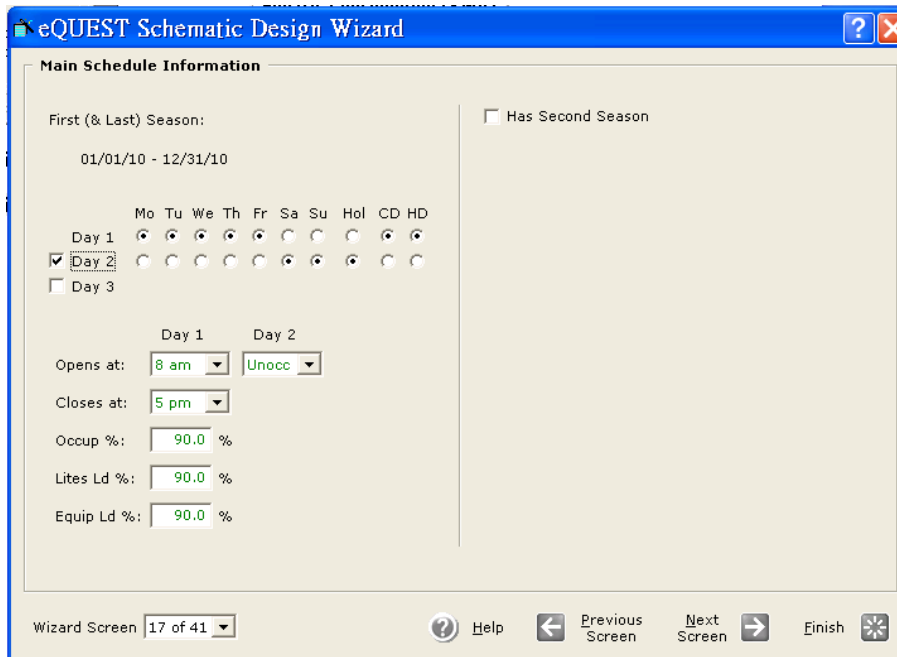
eQUEST Schematic Design Wizard

Main Schedule Information

First (& Last) Season:

01/01/10 - 12/31/10

Has Second Season

| | Mo | Tu | We | Th | Fr | Sa | Su | Hol | CD | HD |
|---|---|---|---|---|---|---|---|---|---|---|
| Day 1 | | | | | | | | | | |
| Day 2 | | | | | | | | | | |
| Day 3 | | | | | | | | | | |

| | Day 1 | Day 2 |
|---|---|---|
| Opens at: | 8 am | Unocc |
| Closes at: | 5 pm | |
| Occup %: | 90.0 % | |
| Lites Ld %: | 90.0 % | |
| Equip Ld %: | 90.0 % | |

Wizard Screen 17 of 41

Help

Previous Screen

Next Screen

Finish